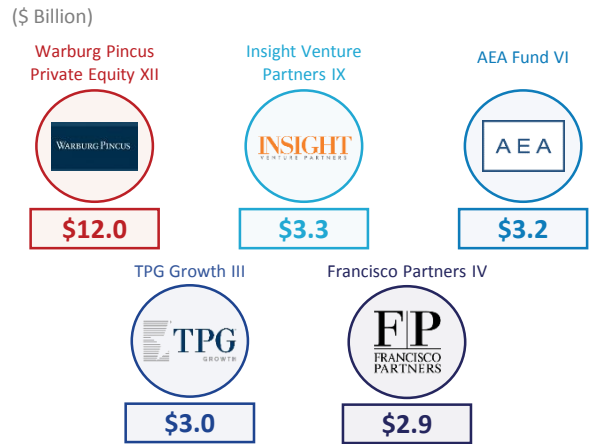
($ Billion)

Warburg Pincus Private Equity XII

WARBURG PINCUS

$12.0

Insight Venture Partners IX

INSIGHT VENTURE PARTNERS

$3.3

AEA Fund VI

AEA

$3.2

TPG Growth III

TPG GROWTH

$3.0

Francisco Partners IV

FP FRANCISCO PARTNERS

$2.9